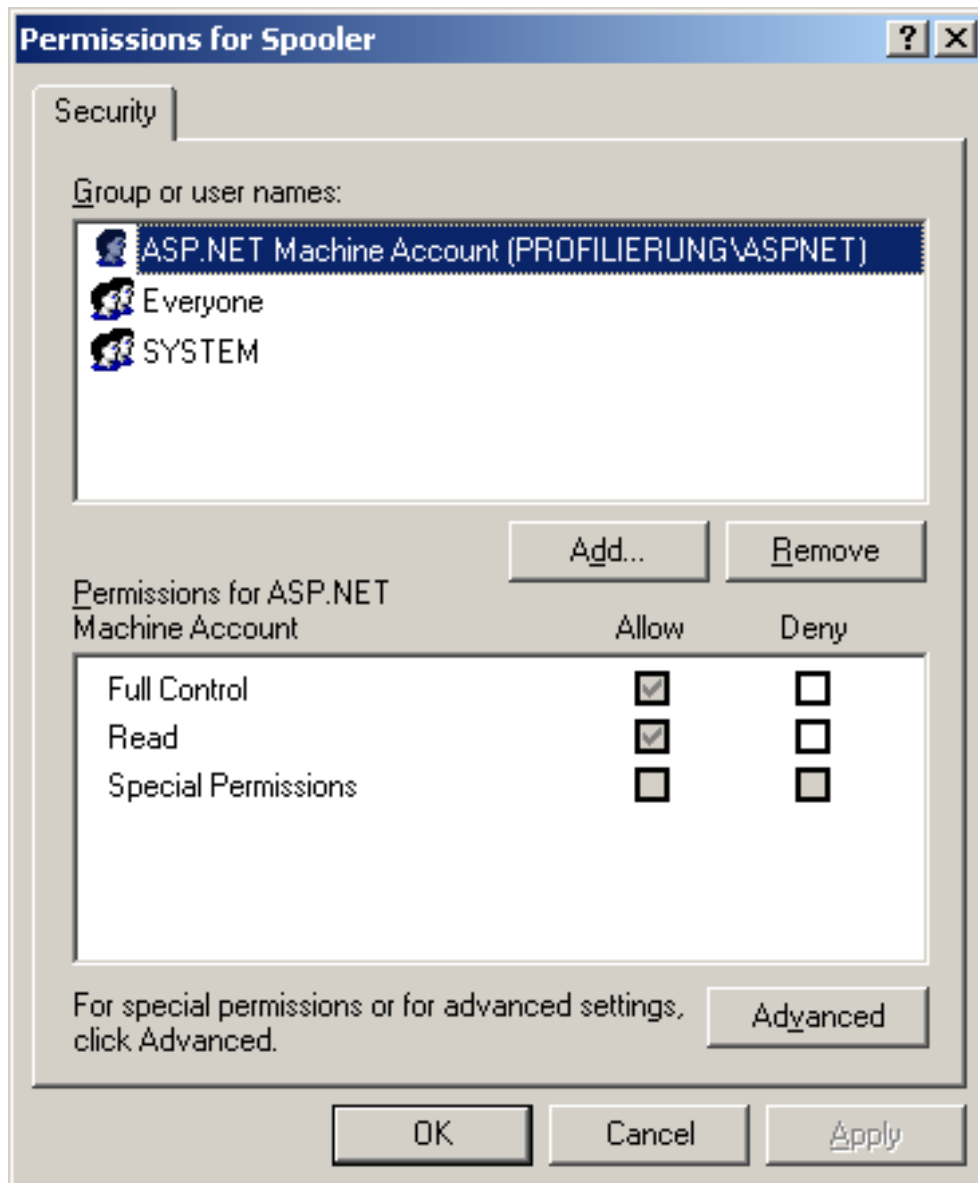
Permissions for Spooler

?
X

Security

Group or user names:

ASP.NET Machine Account (PROFILIERUNG\ASPNET)
Everyone
SYSTEM

Add...
Remove

Permissions for ASP.NET Machine Account

| | Allow | Deny |
|---|---|---|
| Full Control | ☑ | ☐ |
| Read | ☑ | ☐ |
| Special Permissions | ☐ | ☐ |

For special permissions or for advanced settings, click Advanced.

Advanced

OK
Cancel
Apply